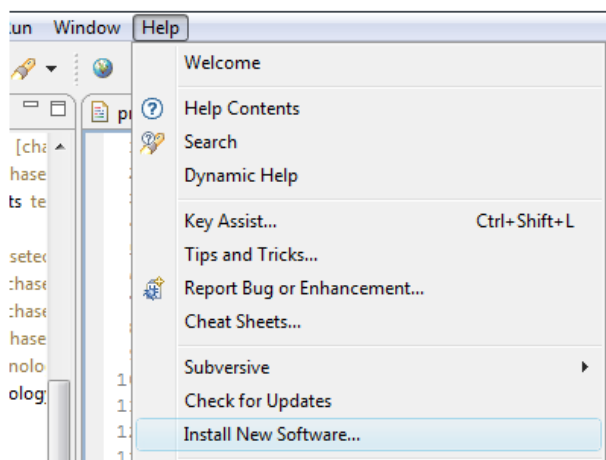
un Window Help

pr

[cha
hase
ts te
setec
chase
chase
hase
nolo
ology

1(
1:
1:
1

Welcome

Help Contents
Search
Dynamic Help

Key Assist... Ctrl+Shift+L
Tips and Tricks...
Report Bug or Enhancement...
Cheat Sheets...

Subversive
Check for Updates
Install New Software...